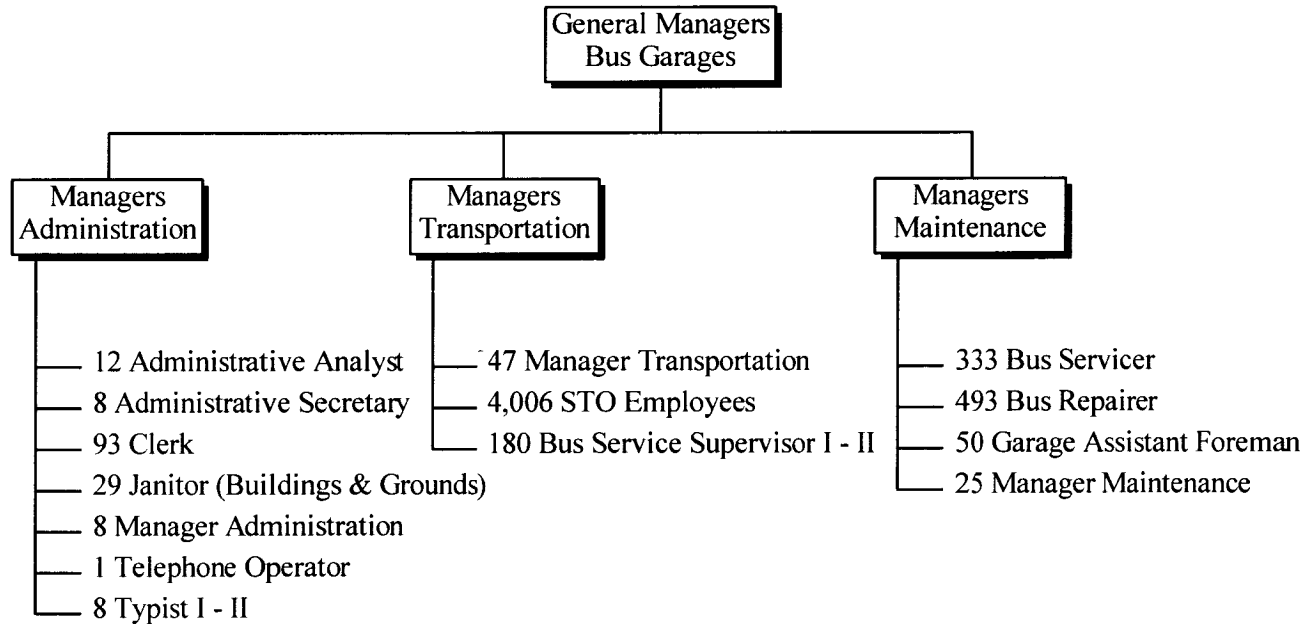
General Managers
Bus Garages

Managers
Administration

12 Administrative Analyst
8 Administrative Secretary
93 Clerk
29 Janitor (Buildings & Grounds)
8 Manager Administration
1 Telephone Operator
8 Typist I - II

Managers
Transportation

47 Manager Transportation
4,006 STO Employees
180 Bus Service Supervisor I - II

Managers
Maintenance

333 Bus Servicer
493 Bus Repairer
50 Garage Assistant Foreman
25 Manager Maintenance